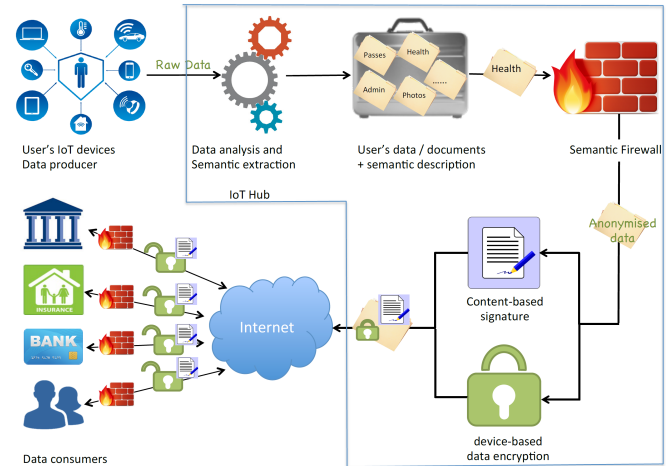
User's IoT devices
Data producer

Raw Data

Data analysis and
Semantic extraction

Passes
Health
Admin
Photos
.......

User's data / documents
+ semantic description

Health

Semantic Firewall

IoT Hub

Anonymised data

INSURANCE

BANK

Internet

Content-based
signature

device-based
data encryption

Data consumers